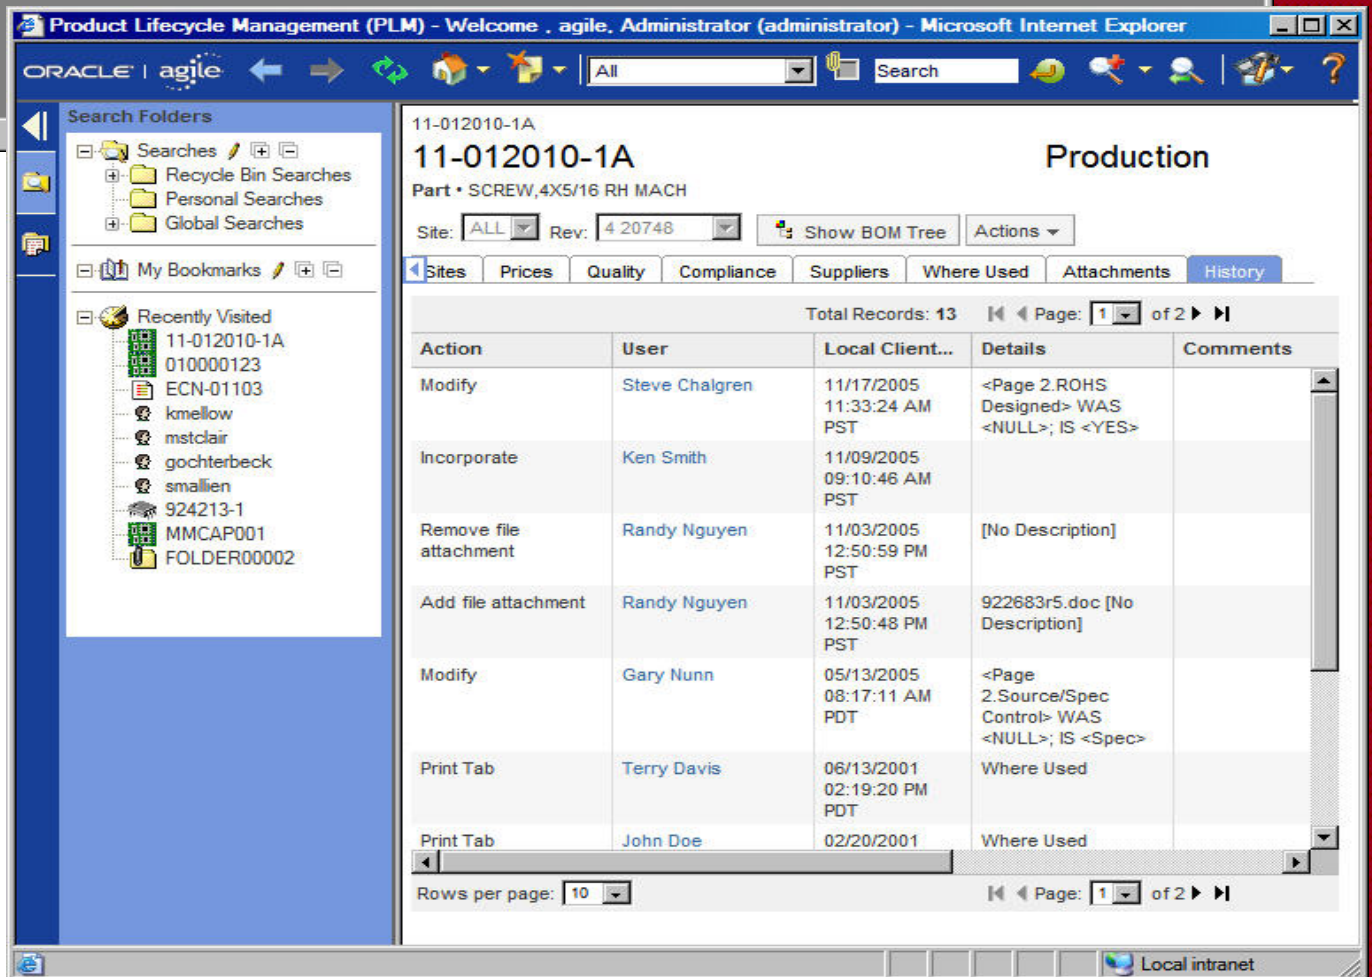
Product Lifecycle Management (PLM) - Welcome , agile, Administrator (administrator) - Microsoft Internet Explorer

ORACLE | agile

All

Search

Search Folders

Searches
Recycle Bin Searches
Personal Searches
Global Searches

My Bookmarks

Recently Visited
11-012010-1A
010000123
ECN-01103
kmellow
mstclair
gochterbeck
smallien
924213-1
MMCAP001
FOLDER00002

11-012010-1A

11-012010-1A

Production

Part • SCREW,4X5/16 RH MACH

Site: ALL Rev: 4 20748 Show BOM Tree Actions

Sites | Prices | Quality | Compliance | Suppliers | Where Used | Attachments | History

Total Records: 13 Page: 1 of 2

| Action | User | Local Client... | Details | Comments |
|---|---|---|---|---|
| Modify | Steve Chalgren | 11/17/2005 11:33:24 AM PST | <Page 2.ROHS Designed> WAS <NULL>; IS <YES> | |
| Incorporate | Ken Smith | 11/09/2005 09:10:46 AM PST | | |
| Remove file attachment | Randy Nguyen | 11/03/2005 12:50:59 PM PST | [No Description] | |
| Add file attachment | Randy Nguyen | 11/03/2005 12:50:48 PM PST | 922683r5.doc [No Description] | |
| Modify | Gary Nunn | 05/13/2005 08:17:11 AM PDT | <Page 2.Source/Spec Control> WAS <NULL>; IS <Spec> | |
| Print Tab | Terry Davis | 06/13/2001 02:19:20 PM PDT | Where Used | |
| Print Tab | John Doe | 02/20/2001 | Where Used | |

Rows per page: 10

Page: 1 of 2

Local intranet